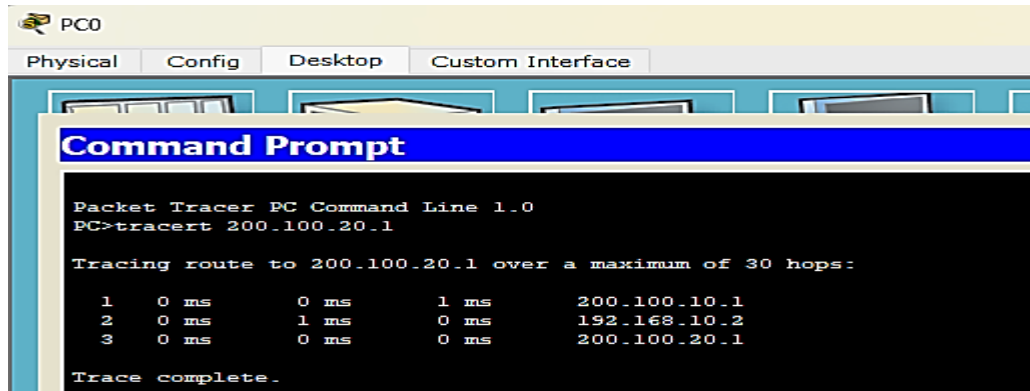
PC0

Physical Config Desktop Custom Interface

Command Prompt

Packet Tracer PC Command Line 1.0
PC>tracert 200.100.20.1

Tracing route to 200.100.20.1 over a maximum of 30 hops:

| 1 | 0 ms | 0 ms | 1 ms | 200.100.10.1 |
|---|---|---|---|---|
| 2 | 0 ms | 1 ms | 0 ms | 192.168.10.2 |
| 3 | 0 ms | 0 ms | 0 ms | 200.100.20.1 |

Trace complete.